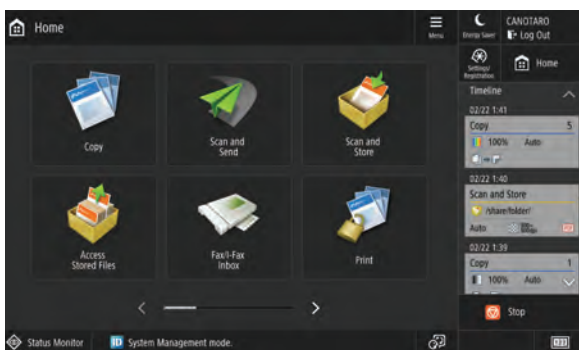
Home

Menu

Energy Saver

CANOTARO

Log Out

Settings/ Registration

Home

Timeline

02/22 1:41

Copy 5

100% Auto

02/22 1:40

Scan and Store

/share/folder/

Auto

02/22 1:39

Copy 1

100% Auto

Copy

Scan and Send

Scan and Store

Access Stored Files

Fax/I-Fax Inbox

Print

Stop

Status Monitor

System Management mode.